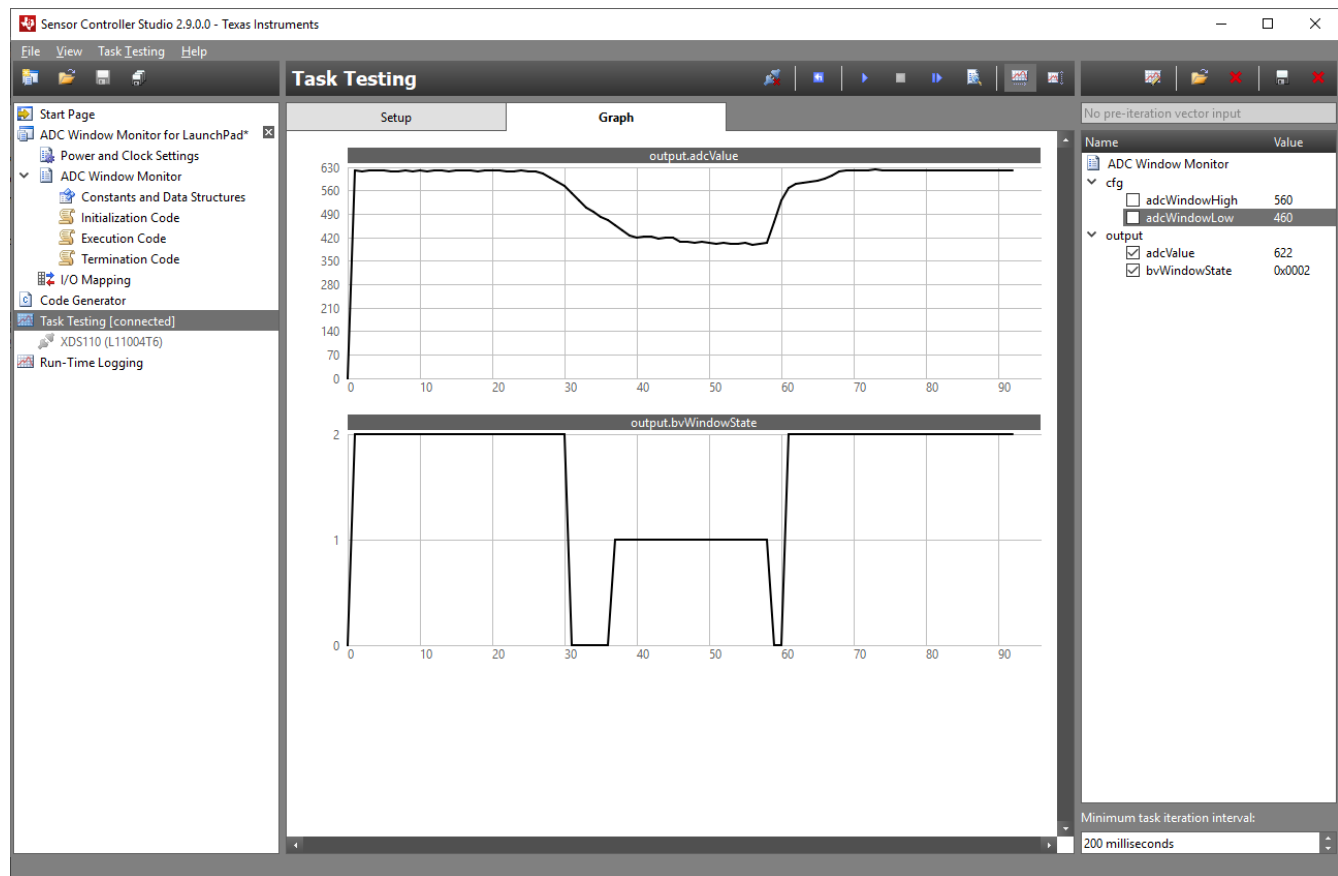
Sensor Controller Studio 2.9.0.0 - Texas Instruments

File View Task Testing Help

Task Testing

Start Page
ADC Window Monitor for LaunchPad*
Power and Clock Settings
ADC Window Monitor
Constants and Data Structures
Initialization Code
Execution Code
Termination Code
I/O Mapping
Code Generator
Task Testing [connected]
XDS110 (L11004T6)
Run-Time Logging

Setup
Graph

output.adcValue

630
560
490
420
350
280
210
140
70
0

0 10 20 30 40 50 60 70 80 90

output.bvWindowState

2
1
0

0 10 20 30 40 50 60 70 80 90

No pre-iteration vector input

| Name | Value |
|---|---|
| ADC Window Monitor | |
| cfg | |
| adcWindowHigh | 560 |
| adcWindowLow | 460 |
| output | |
| adcValue | 622 |
| bvWindowState | 0x0002 |

Minimum task iteration interval:
200 milliseconds